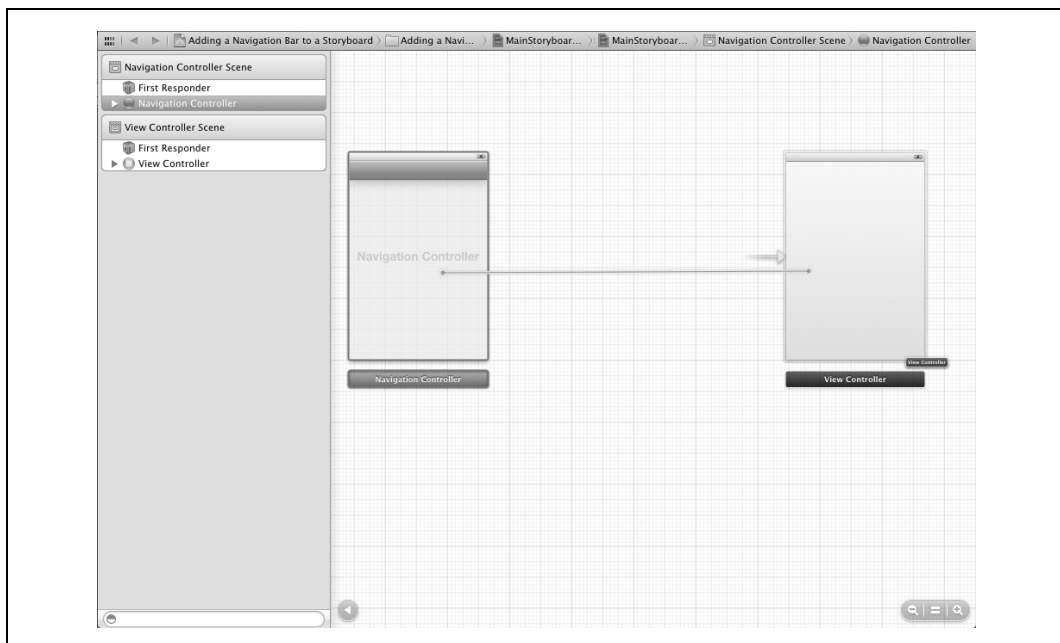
Adding a Navigation Bar to a Storyboard > Adding a Navi... > MainStoryboar... > MainStoryboar... > Navigation Controller Scene > Navigation Controller

Navigation Controller Scene
First Responder
Navigation Controller

View Controller Scene
First Responder
View Controller

Navigation Controller

Navigation Controller

View Controller

View Controller